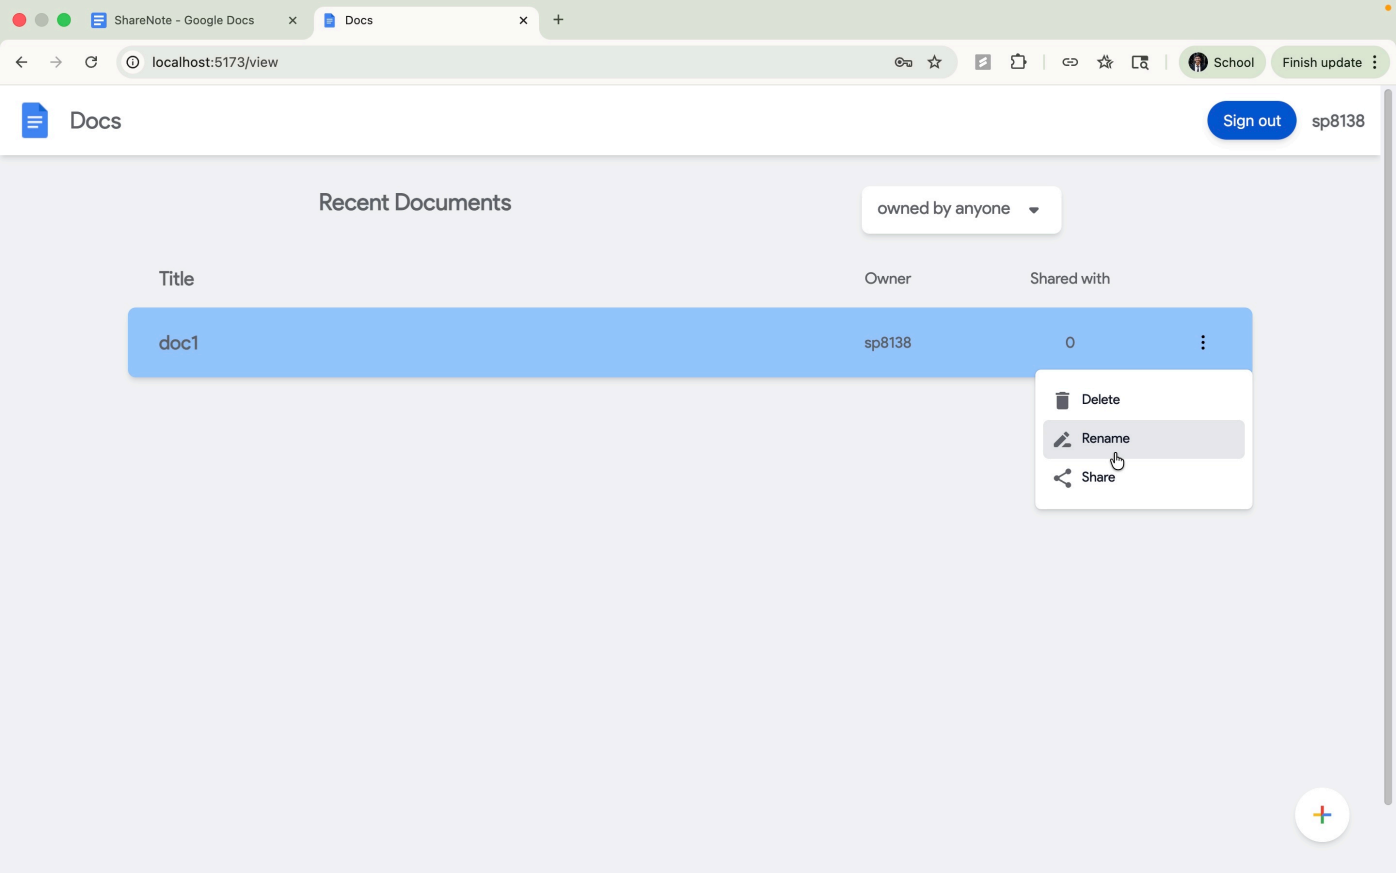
ShareNote - Google Docs
Docs
localhost:5173/view
School
Finish update

Docs
Sign out
sp8138

Recent Documents
owned by anyone

| Title | Owner | Shared with |
|---|---|---|
| doc1 | sp8138 | 0 |

Delete
Rename
Share

+